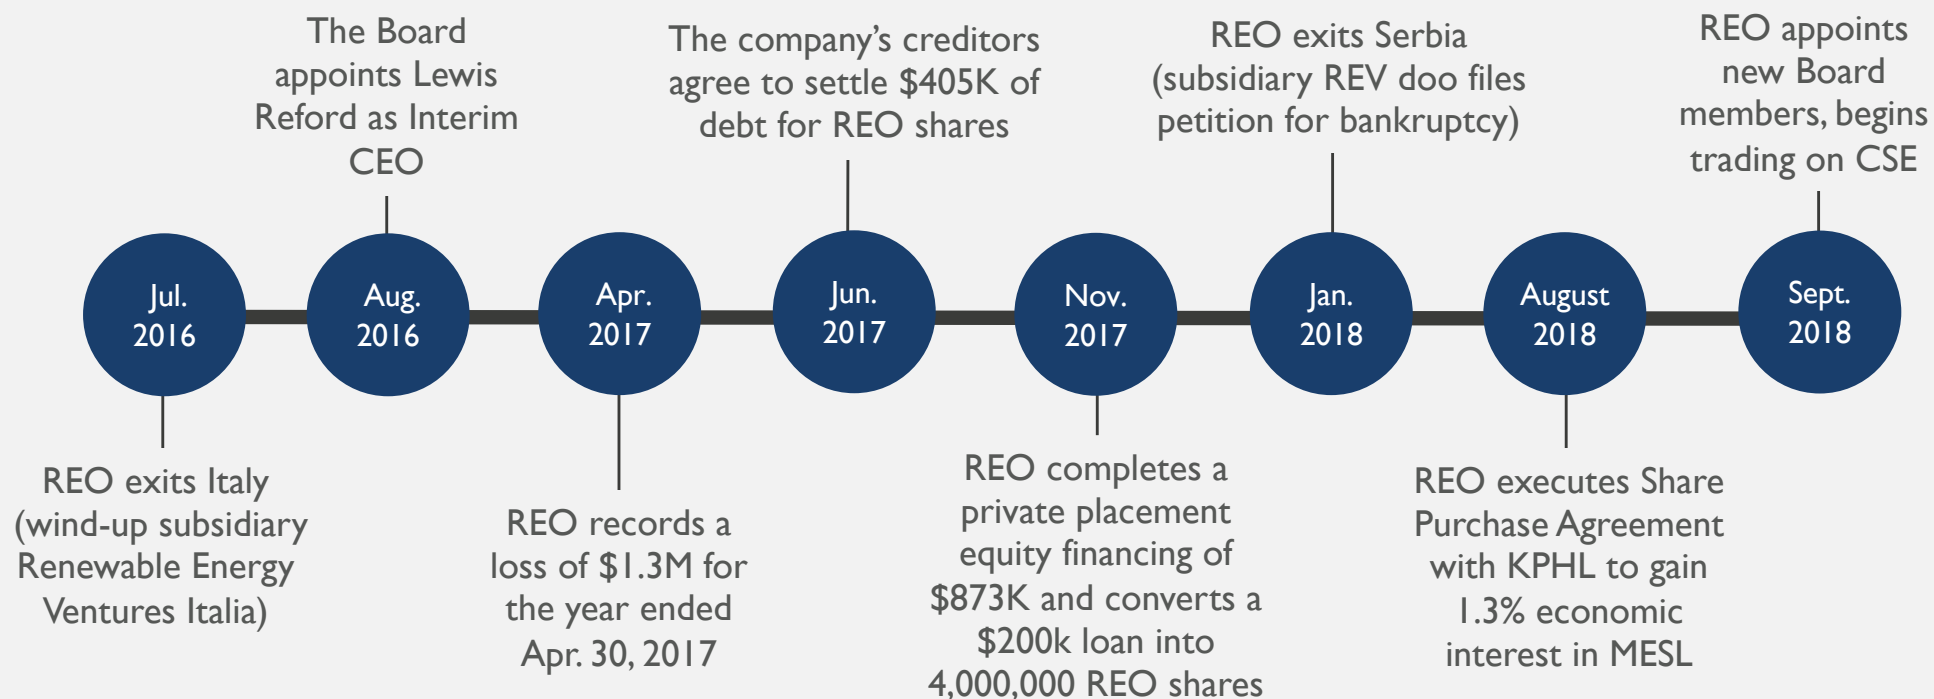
The Board appoints Lewis Reford as Interim CEO

The company's creditors agree to settle \$405K of debt for REO shares

REO exits Serbia (subsidiary REV doo files petition for bankruptcy)

REO appoints new Board members, begins trading on CSE

Jul. 2016

Aug. 2016

Apr. 2017

Jun. 2017

Nov. 2017

Jan. 2018

August 2018

Sept. 2018

REO exits Italy (wind-up subsidiary Renewable Energy Ventures Italia)

REO records a loss of \$1.3M for the year ended Apr. 30, 2017

REO completes a private placement equity financing of \$873K and converts a \$200k loan into 4,000,000 REO shares

REO executes Share Purchase Agreement with KPHL to gain 1.3% economic interest in MESL